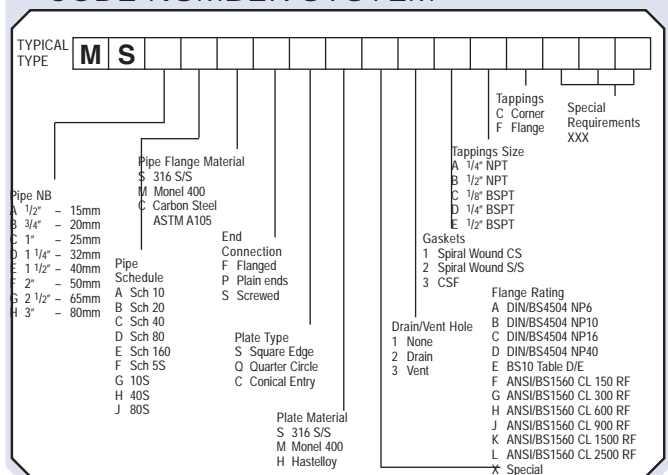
CODE NUMBER SYSTEM

TYPICAL TYPE M S

Tappings
C Corner
F Flange

Special Requirements
XXX

Pipe Flange Material
S 316 S/S
M Monel 400
C Carbon Steel ASTM A105

Tappings Size
A $\frac{1}{4}$" NPT
B $\frac{1}{2}$" NPT
C $\frac{1}{8}$" BSPT
D $\frac{1}{4}$" BSPT
E $\frac{1}{2}$" BSPT

Pipe NB
A $\frac{1}{2}$" – 15mm
B $\frac{3}{4}$" – 20mm
C 1" – 25mm
D 1 $\frac{1}{4}$" – 32mm
E 1 $\frac{1}{2}$" – 40mm
F 2" – 50mm
G 2 $\frac{1}{2}$" – 65mm
H 3" – 80mm

Pipe Schedule
A Sch 10
B Sch 20
C Sch 40
D Sch 80
E Sch 160
F Sch 5S
G 10S
H 40S
J 80S

End Connection
F Flanged
P Plain ends
S Screwed

Gaskets
1 Spiral Wound CS
2 Spiral Wound S/S
3 CSF

Flange Rating
A DIN/BS4504 NP6
B DIN/BS4504 NP10
C DIN/BS4504 NP16
D DIN/BS4504 NP40
E BS10 Table D/E
F ANSI/BS1560 CL 150 RF
G ANSI/BS1560 CL 300 RF
H ANSI/BS1560 CL 600 RF
J ANSI/BS1560 CL 900 RF
K ANSI/BS1560 CL 1500 RF
L ANSI/BS1560 CL 2500 RF
X Special

Drain/Vent Hole
1 None
2 Drain
3 Vent

Plate Type
S Square Edge
Q Quarter Circle
C Conical Entry

Plate Material
S 316 S/S
M Monel 400
H Hastelloy